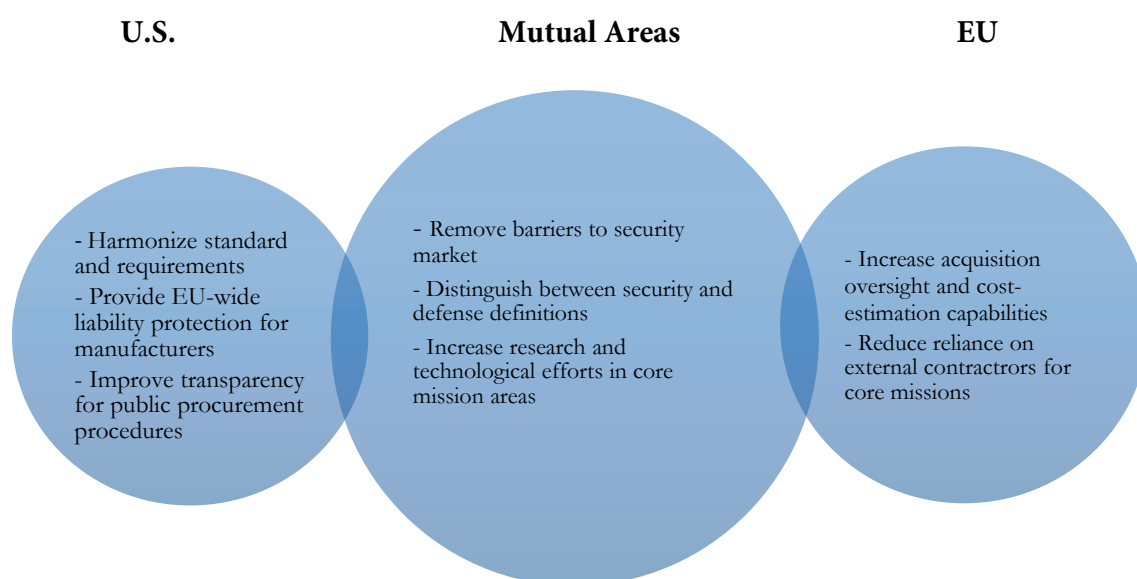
U.S.

Mutual Areas

EU

- Harmonize standard and requirements
- Provide EU-wide liability protection for manufacturers
- Improve transparency for public procurement procedures

- Remove barriers to security market
- Distinguish between security and defense definitions
- Increase research and technological efforts in core mission areas

- Increase acquisition oversight and cost-estimation capabilities
- Reduce reliance on external contractrors for core missions